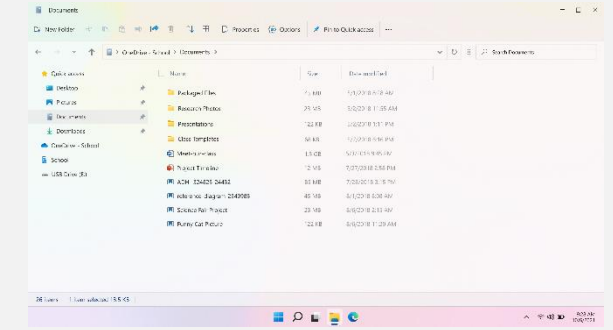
Documents

New folder

Properties

Options

Pin to Quick access

...

OneDrive - School > Documents >

Search Documents

Quick access

Desktop

Pictures

Documents

Downloads

OneDrive - School

School

USB Drive (E:)

Name

Size

Date modified

Packaged Files

Research Photos

Presentations

Class Templates

Meeting notes

Project Timeline

ADM 324423 24452

Reference diagram 2343688

Science Fair Project

Funny Cat Picture

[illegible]

25 MB

122 KB

56 KB

13 GB

12 MB

50 MB

40 MB

23 MB

122 KB

5/1/2018 6:18 AM

5/2/2018 11:35 AM

7/2/2018 1:37 PM

1/3/2018 9:56 PM

5/7/2018 9:45 AM

7/27/2018 2:50 PM

7/23/2018 3:15 PM

8/1/2018 8:00 AM

8/1/2018 2:33 AM

8/6/2018 11:29 AM

36 items | 1 item selected 15.5 KB

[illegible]